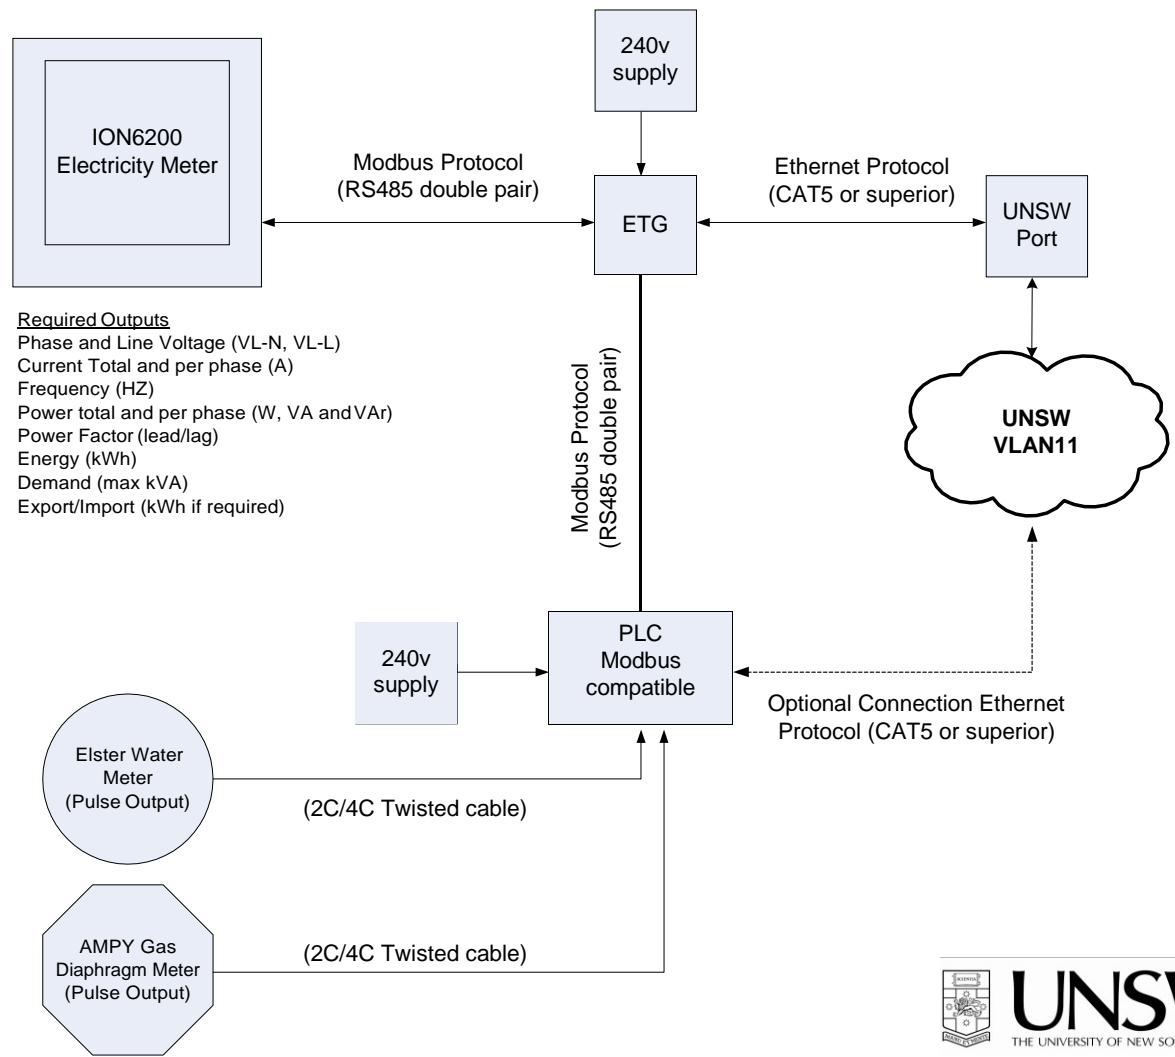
240v supply

ION6200 Electricity Meter

Modbus Protocol (RS485 double pair)

ETG

Ethernet Protocol (CAT5 or superior)

UNSW Port

Required Outputs
Phase and Line Voltage (VL-N, VL-L)
Current Total and per phase (A)
Frequency (HZ)
Power total and per phase (W, VA and VAr)
Power Factor (lead/lag)
Energy (kWh)
Demand (max kVA)
Export/Import (kWh if required)

Modbus Protocol (RS485 double pair)

UNSW VLAN11

240v supply

PLC Modbus compatible

Optional Connection Ethernet Protocol (CAT5 or superior)

Elster Water Meter (Pulse Output)

(2C/4C Twisted cable)

AMPY Gas Diaphragm Meter (Pulse Output)

(2C/4C Twisted cable)

UNS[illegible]
THE UNIVERSITY OF NEW SO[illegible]